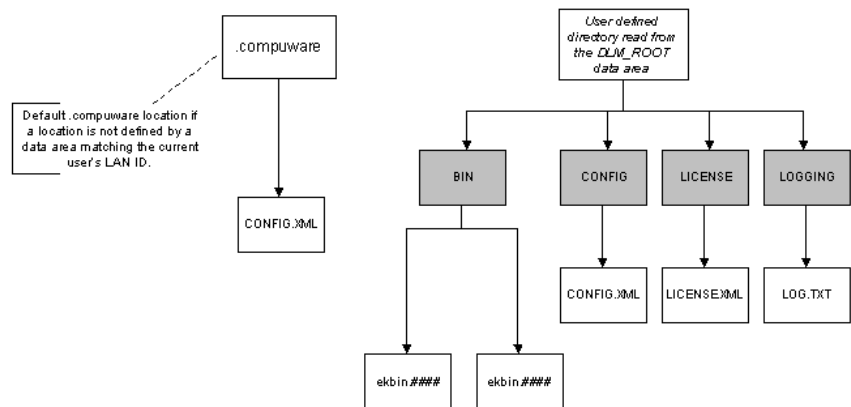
.compuware

Default .compuware location if a location is not defined by a data area matching the current user's LAN ID.

CONFIG.XML

User defined directory read from the DLM_ROOT data area

BIN

CONFIG

LICENSE

LOGGING

CONFIG.XML

LICENSEXML

LOG.TXT

ekbin####

ekbin####